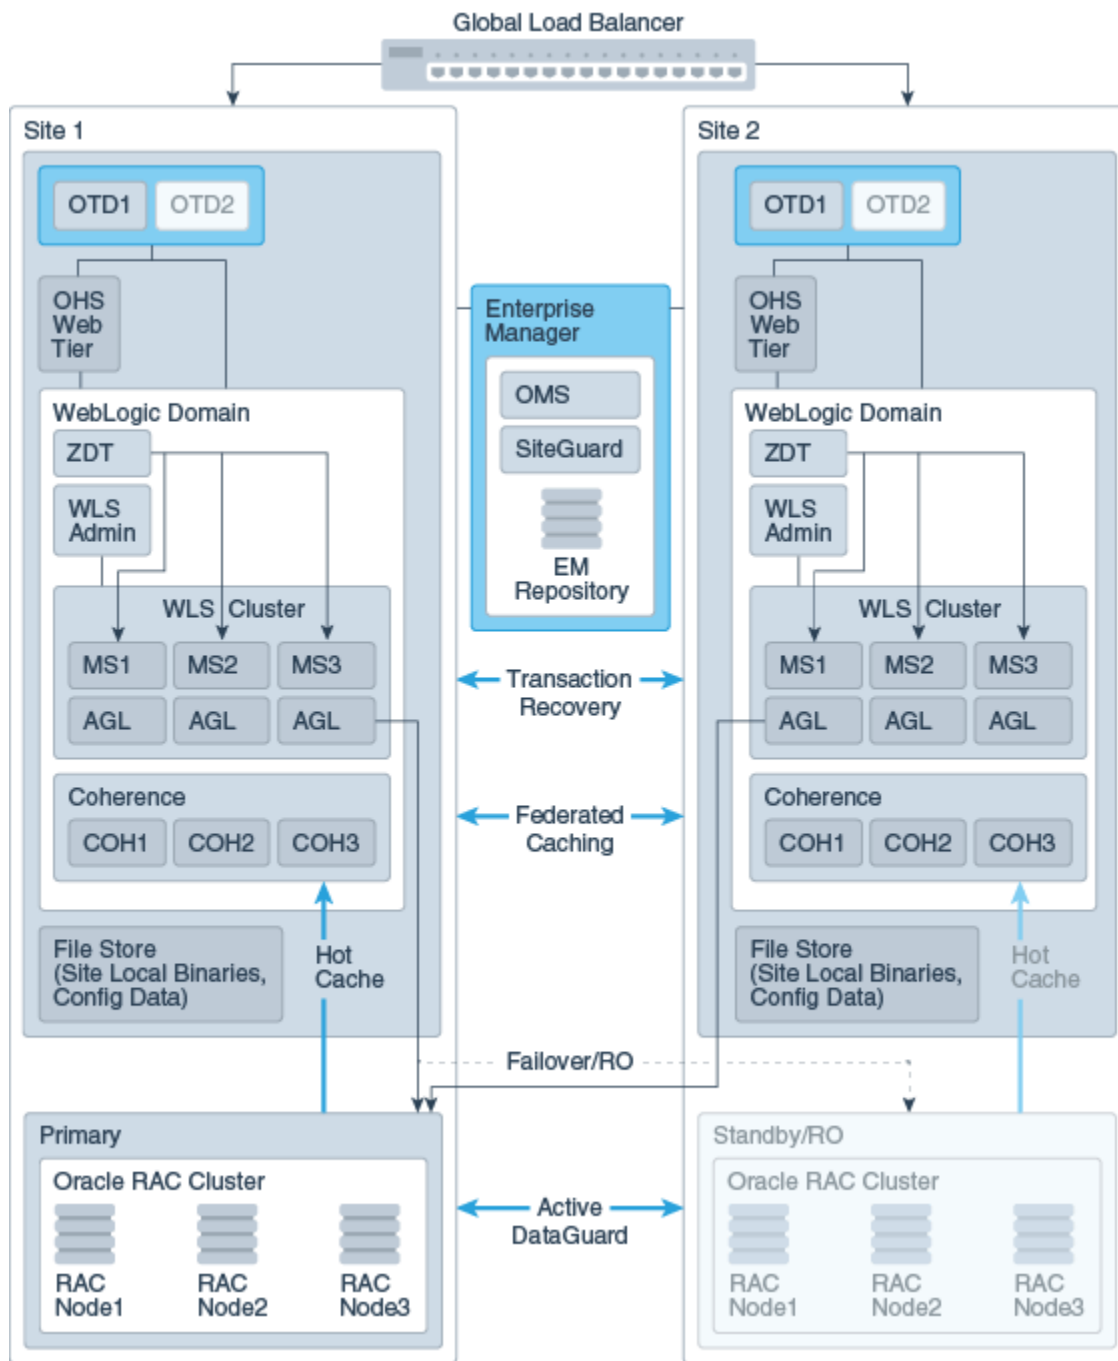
Global Load Balancer

Site 1

OTD1 OTD2

OHS Web Tier

WebLogic Domain

ZDT

WLS Admin

WLS Cluster

MS1 MS2 MS3

AGL AGL AGL

Coherence

COH1 COH2 COH3

File Store (Site Local Binaries, Config Data)

Hot Cache

Enterprise Manager

OMS

SiteGuard

EM Repository

Transaction Recovery

Federated Caching

Failover/RO

Active DataGuard

Site 2

OTD1 OTD2

OHS Web Tier

WebLogic Domain

ZDT

WLS Admin

WLS Cluster

MS1 MS2 MS3

AGL AGL AGL

Coherence

COH1 COH2 COH3

File Store (Site Local Binaries, Config Data)

Hot Cache

Primary

Oracle RAC Cluster

RAC Node1 RAC Node2 RAC Node3

Standby/RO

Oracle RAC Cluster

RAC Node1 RAC Node2 RAC Node3